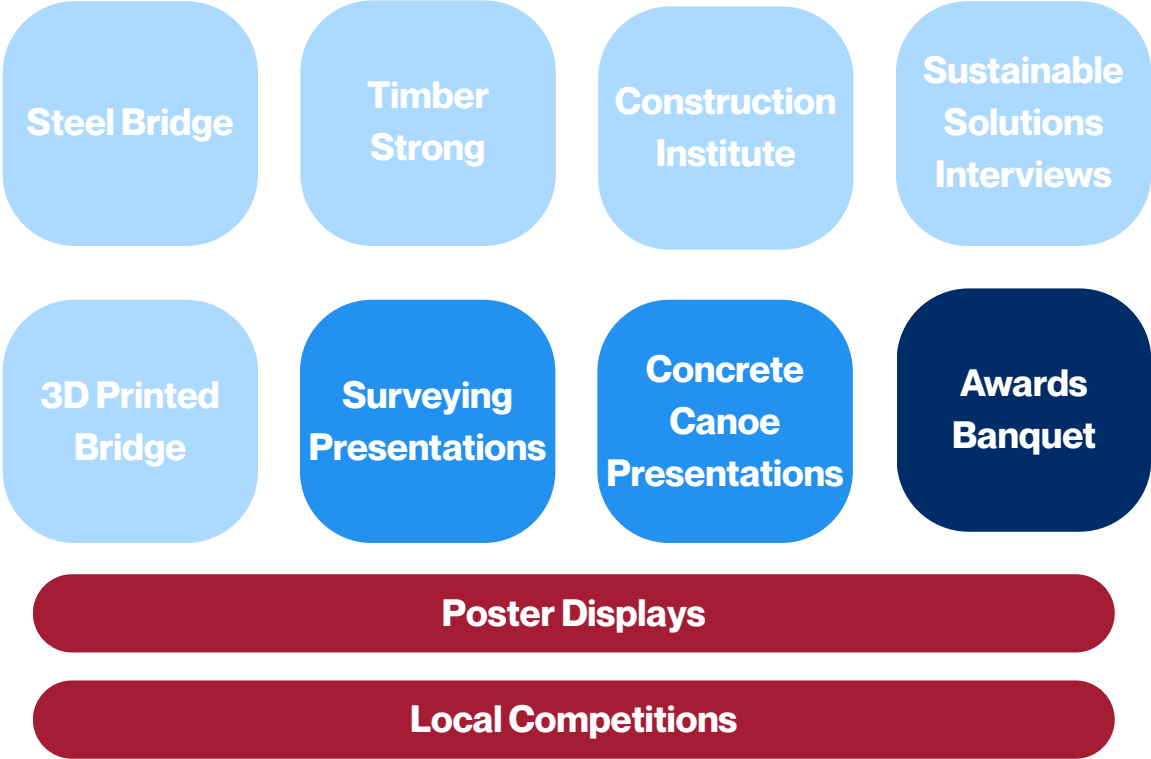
Steel Bridge

Timber Strong

Construction Institute

Sustainable Solutions Interviews

3D Printed Bridge

Surveying Presentations

Concrete Canoe Presentations

Awards Banquet

Poster Displays

Local Competitions